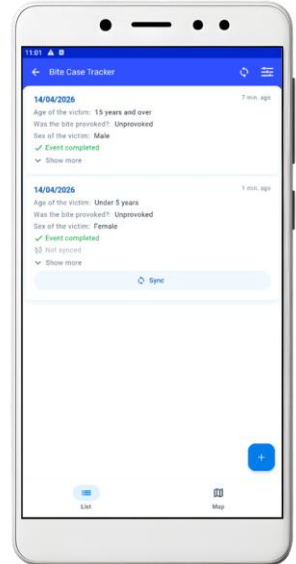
11:01

Bite Case Tracker

14/04/2026
7 min. ago
Age of the victim: 15 years and over
Was the bite provoked?: Unprovoked
Sex of the victim: Male
Event completed
Show more

14/04/2026
1 min. ago
Age of the victim: Under 5 years
Was the bite provoked?: Unprovoked
Sex of the victim: Female
Event completed
Not synced
Show more
Sync

+

List
Map